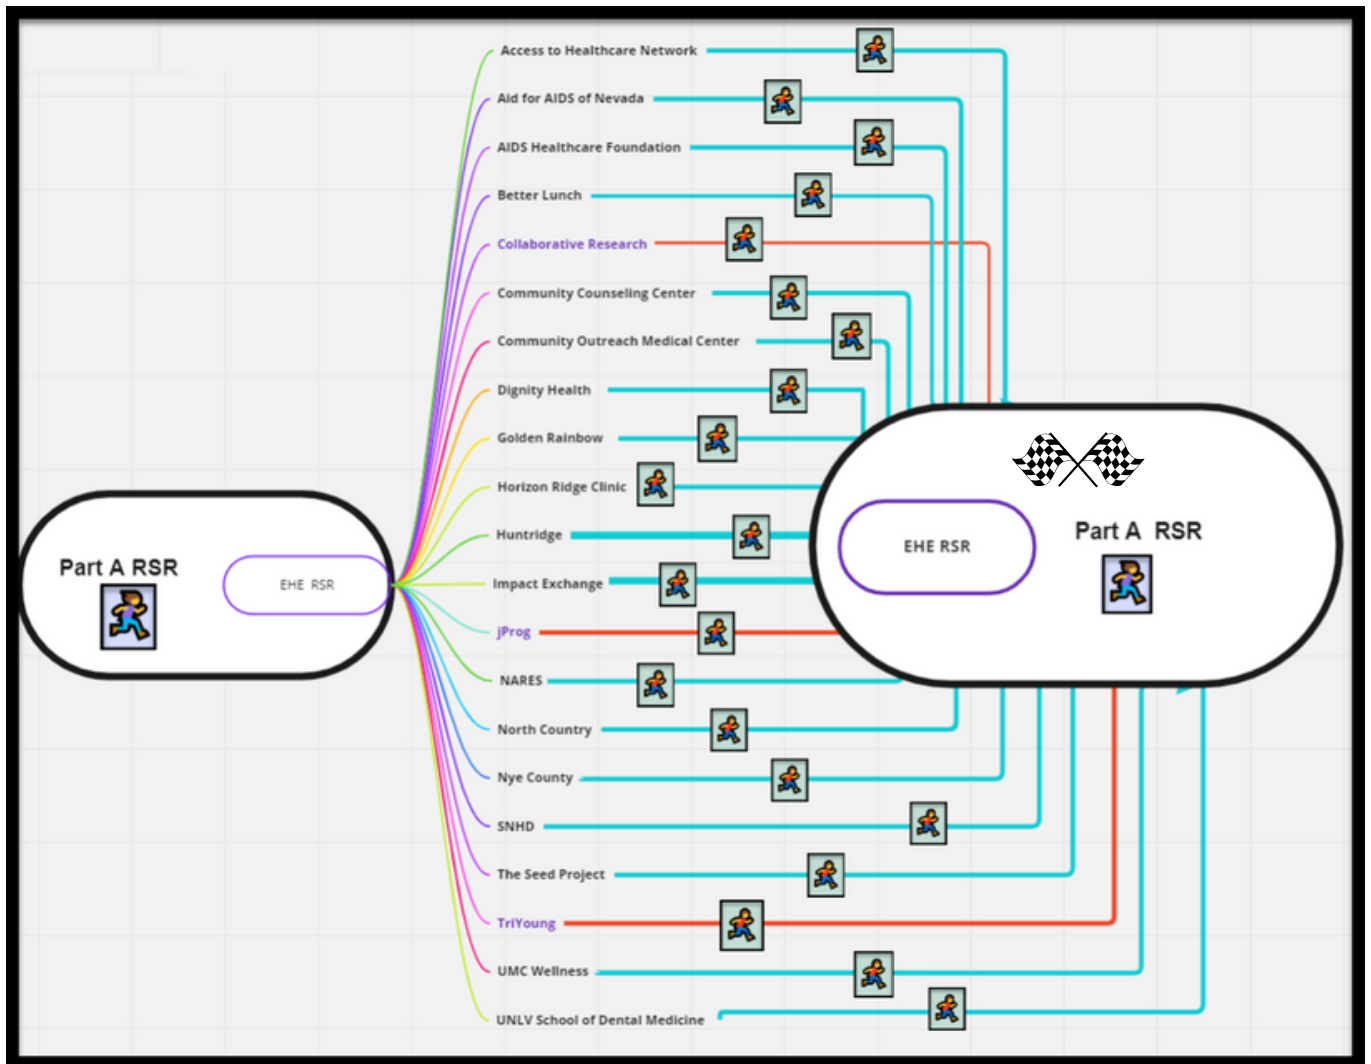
Part A RSR

EHE RSR

Access to Healthcare Network

Aid for AIDS of Nevada

AIDS Healthcare Foundation

Better Lunch

Collaborative Research

Community Counseling Center

Community Outreach Medical Center

Dignity Health

Golden Rainbow

Horizon Ridge Clinic

Huntridge

Impact Exchange

jProg

NARES

North Country

Nye County

SNHD

The Seed Project

TriYoung

UMC Wellness

UNLV School of Dental Medicine

EHE RSR

Part A RSR